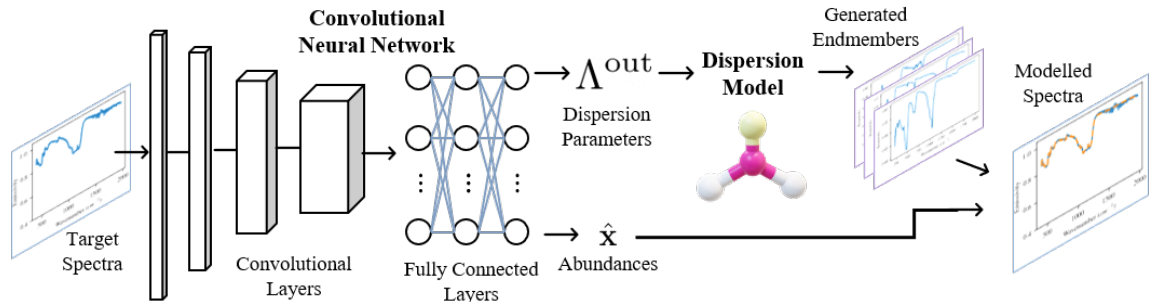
Convolutional Neural Network

Generated Endmembers

$\Lambda^{\text{out}}$

Dispersion Model

Modelled Spectra

Dispersion Parameters

Target Spectra

Convolutional Layers

Fully Connected Layers

$\hat{\mathbf{x}}$

Abundances